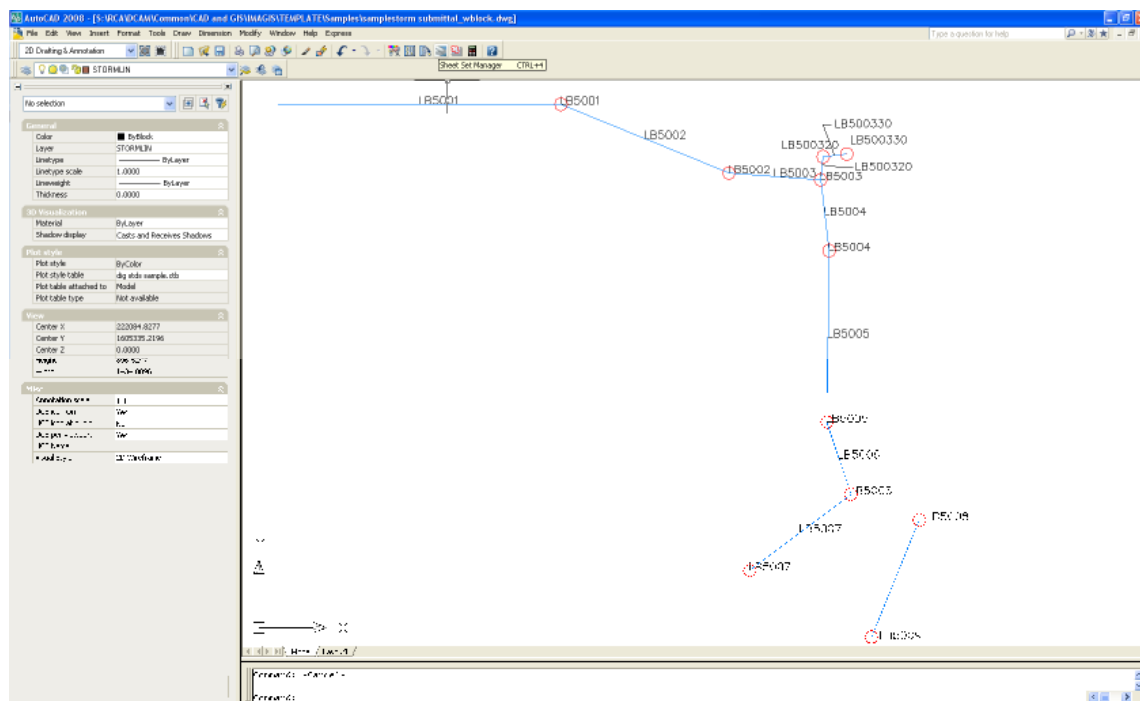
AutoCAD 2008 - [S:\RCA\DCAM\Common\CAD and GIS\IMAGIS\TEMPLATE\Samples\samplestorm submittal_wblock.dwg]

File Edit View Insert Format Tools Draw Dimension Modify Window Help Express

Type a question for help

2D Drafting & Annotation

STORMLIN

Sheet Set Manager CTRL+4

No selection

General

| | |
|---|---|
| Color | ByBlock |
| Layer | STORMLIN |
| Linetype | ByLayer |
| Linetype scale | 1.0000 |
| Lineweight | ByLayer |
| Thickness | 0.0000 |

3D Visualization

| | |
|---|---|
| Material | ByLayer |
| Shadow display | Casts and Receives Shadows |

Plot style

| | |
|---|---|
| Plot style | ByColor |
| Plot style table | dig stds sample.stb |
| Plot table attached to | Model |
| Plot table type | Not available |

View

| | |
|---|---|
| Center X | 222084.8277 |
| Center Y | 1605335.2196 |
| Center Z | 0.0000 |
| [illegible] | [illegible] |
| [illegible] | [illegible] |

Misc

| | |
|---|---|
| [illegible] | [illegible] |
| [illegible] | Yes |
| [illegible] | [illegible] |
| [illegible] | Yes |
| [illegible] | |
| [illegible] | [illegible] |

LB5001 LB5001 LB5002 LB500330 LB500330 LB500320 LB500320 LB5002 LB5003 LB5003 LB5004 LB5004 LB5005 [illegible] LB5006 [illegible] LB5007 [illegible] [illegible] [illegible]

Model / Layout1 /

Command: *Cancel*

Command: